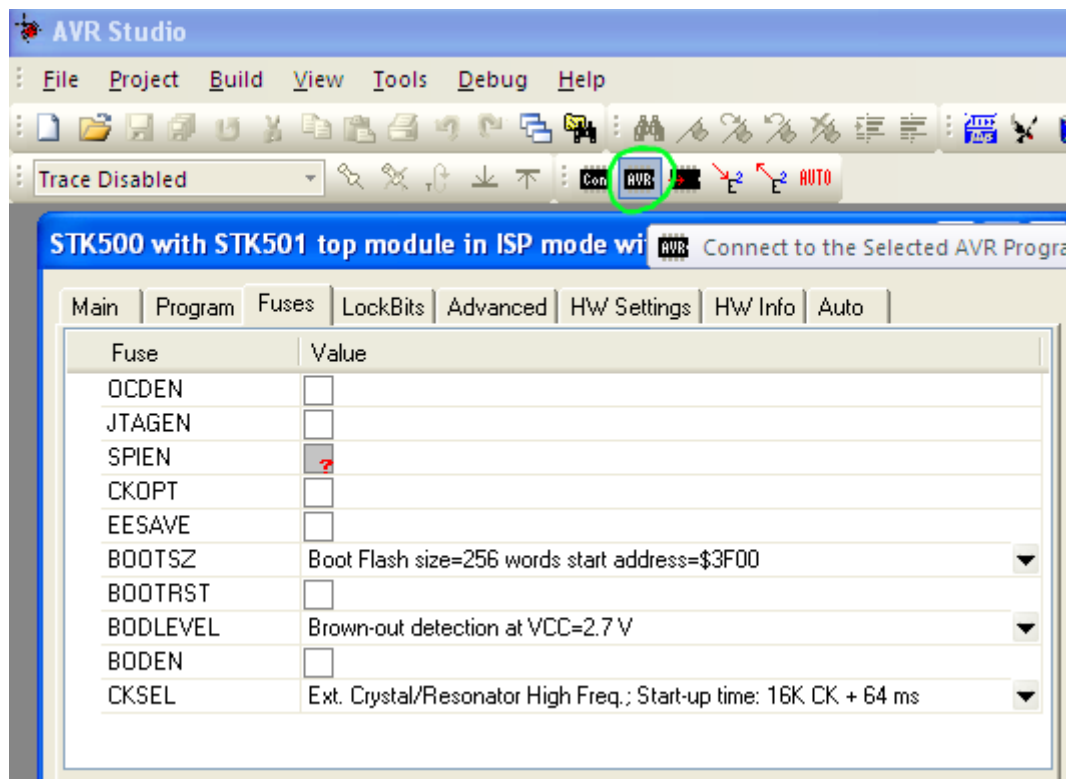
AVR Studio

File Project Build View Tools Debug Help

Trace Disabled

Con AVR AUTO

STK500 with STK501 top module in ISP mode wi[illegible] Connect to the Selected AVR Progra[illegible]

Main | Program | Fuses | LockBits | Advanced | HW Settings | HW Info | Auto

| Fuse | Value |
|---|---|
| OCDEN | |
| JTAGEN | |
| SPIEN | ? |
| CKOPT | |
| EESAVE | |
| BOOTSZ | Boot Flash size=256 words start address=$3F00 |
| BOOTRST | |
| BODLEVEL | Brown-out detection at VCC=2.7 V |
| BODEN | |
| CKSEL | Ext. Crystal/Resonator High Freq.; Start-up time: 16K CK + 64 ms |